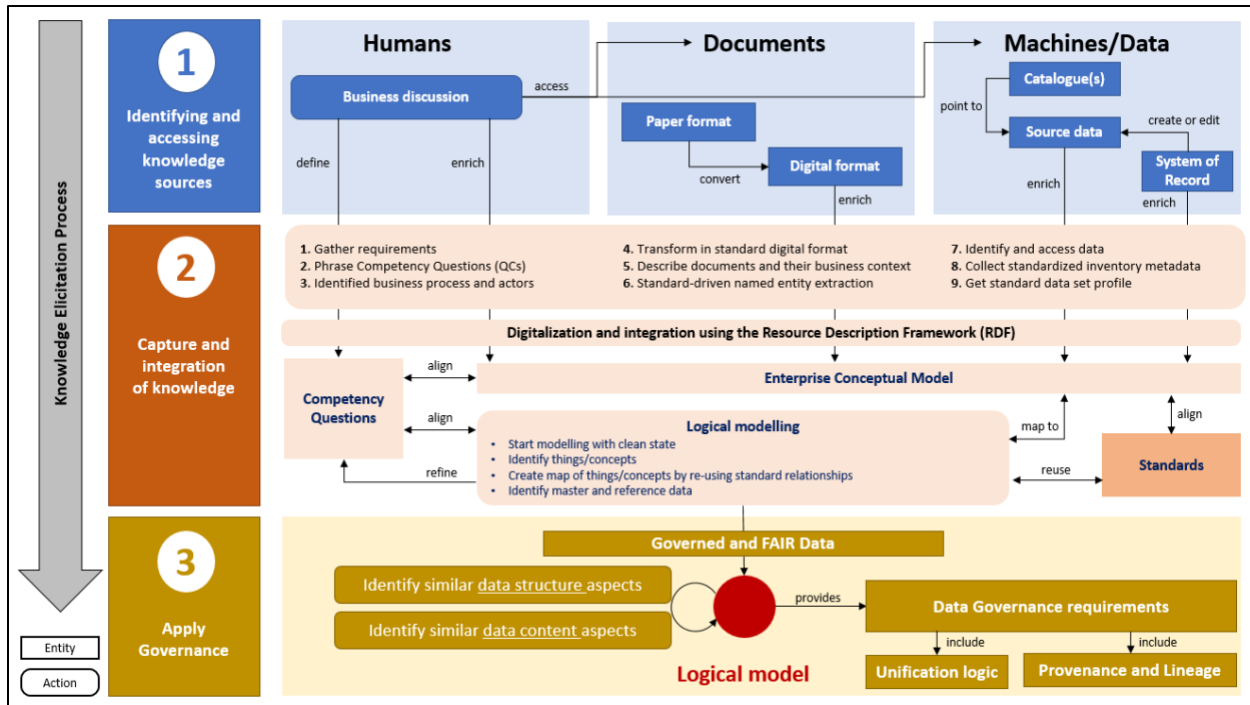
Knowledge Elicitation Process

1
Identifying and accessing knowledge sources

Humans
Business discussion
access
define
enrich

Documents
Paper format
convert
Digital format
enrich

Machines/Data
Catalogue(s)
point to
Source data
create or edit
System of Record
enrich
enrich

2
Capture and integration of knowledge

1. Gather requirements
2. Phrase Competency Questions (QCs)
3. Identified business process and actors

4. Transform in standard digital format
5. Describe documents and their business context
6. Standard-driven named entity extraction

7. Identify and access data
8. Collect standardized inventory metadata
9. Get standard data set profile

Digitalization and integration using the Resource Description Framework (RDF)

Competency Questions
align
Enterprise Conceptual Model
align
Logical modelling
- Start modelling with clean state
- Identify things/concepts
- Create map of things/concepts by re-using standard relationships
- Identify master and reference data
refine
map to
align
reuse
Standards

3
Apply Governance

Governed and FAIR Data
Identify similar data structure aspects
Identify similar data content aspects
provides
Data Governance requirements
include
include
Unification logic
Provenance and Lineage
Logical model

Entity
Action